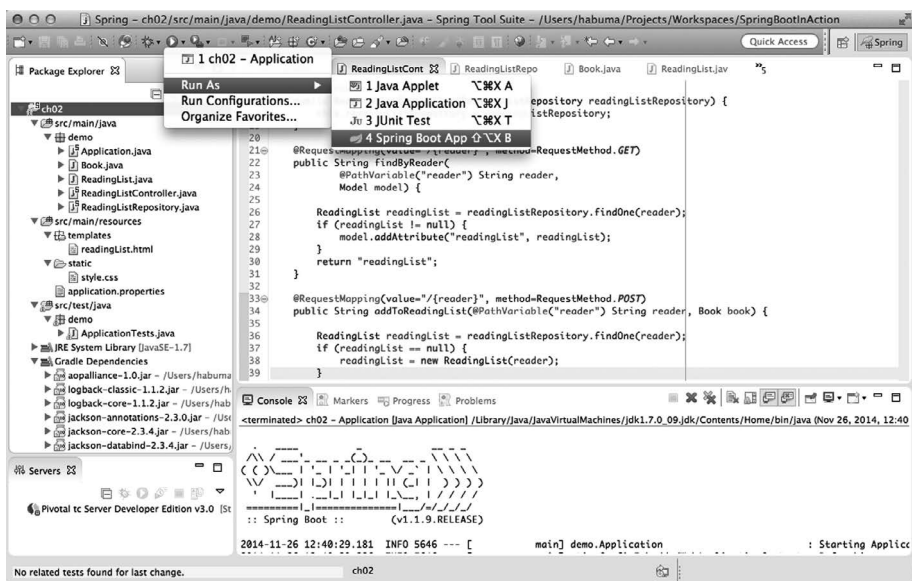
Spring – ch02/src/main/java/demo/ReadingListController.java – Spring Tool Suite – /Users/habuma/Projects/Workspaces/SpringBootInAction

Quick Access

Spring

Package Explorer

1 ch02 – Application

Run As

Run Configurations...

Organize Favorites...

1 Java Applet ⌥⌘X A

2 Java Application ⌥⌘X J

3 JUnit Test ⌥⌘X T

4 Spring Boot App ⇧⌥X B

ReadingListCont

ReadingListRepo

Book.java

ReadingList.jav

»5

ch02

src/main/java

demo

Application.java

Book.java

ReadingList.java

ReadingListController.java

ReadingListRepository.java

src/main/resources

templates

readingList.html

static

style.css

application.properties

src/test/java

demo

ApplicationTests.java

JRE System Library [JavaSE-1.7]

Gradle Dependencies

aopalliance-1.0.jar – /Users/habuma

logback-classic-1.1.2.jar – /Users/h

logback-core-1.1.2.jar – /Users/hab

jackson-annotations-2.3.0.jar – /Use

jackson-core-2.3.4.jar – /Users/hab

jackson-databind-2.3.4.jar – /Users/

epository readingListRepository) {
istRepository;

20
21 @RequestMapping(value="/{reader}", method=RequestMethod.GET)
22 public String findByReader(
23 @PathVariable("reader") String reader,
24 Model model) {
25
26 ReadingList readingList = readingListRepository.findOne(reader);
27 if (readingList != null) {
28 model.addAttribute("readingList", readingList);
29 }
30 return "readingList";
31 }
32
33 @RequestMapping(value="/{reader}", method=RequestMethod.POST)
34 public String addToReadingList(@PathVariable("reader") String reader, Book book) {
35
36 ReadingList readingList = readingListRepository.findOne(reader);
37 if (readingList == null) {
38 readingList = new ReadingList(reader);
39 }

Console

Markers

Progress

Problems

<terminated> ch02 – Application [Java Application] /Library/Java/JavaVirtualMachines/jdk1.7.0_09.jdk/Contents/Home/bin/java (Nov 26, 2014, 12:40

:: Spring Boot :: (v1.1.9.RELEASE)

2014-11-26 12:40:29.181 INFO 5646 --- [ main] demo.Application : Starting Applicc

Servers

Pivotal tc Server Developer Edition v3.0 [St

No related tests found for last change.

ch02